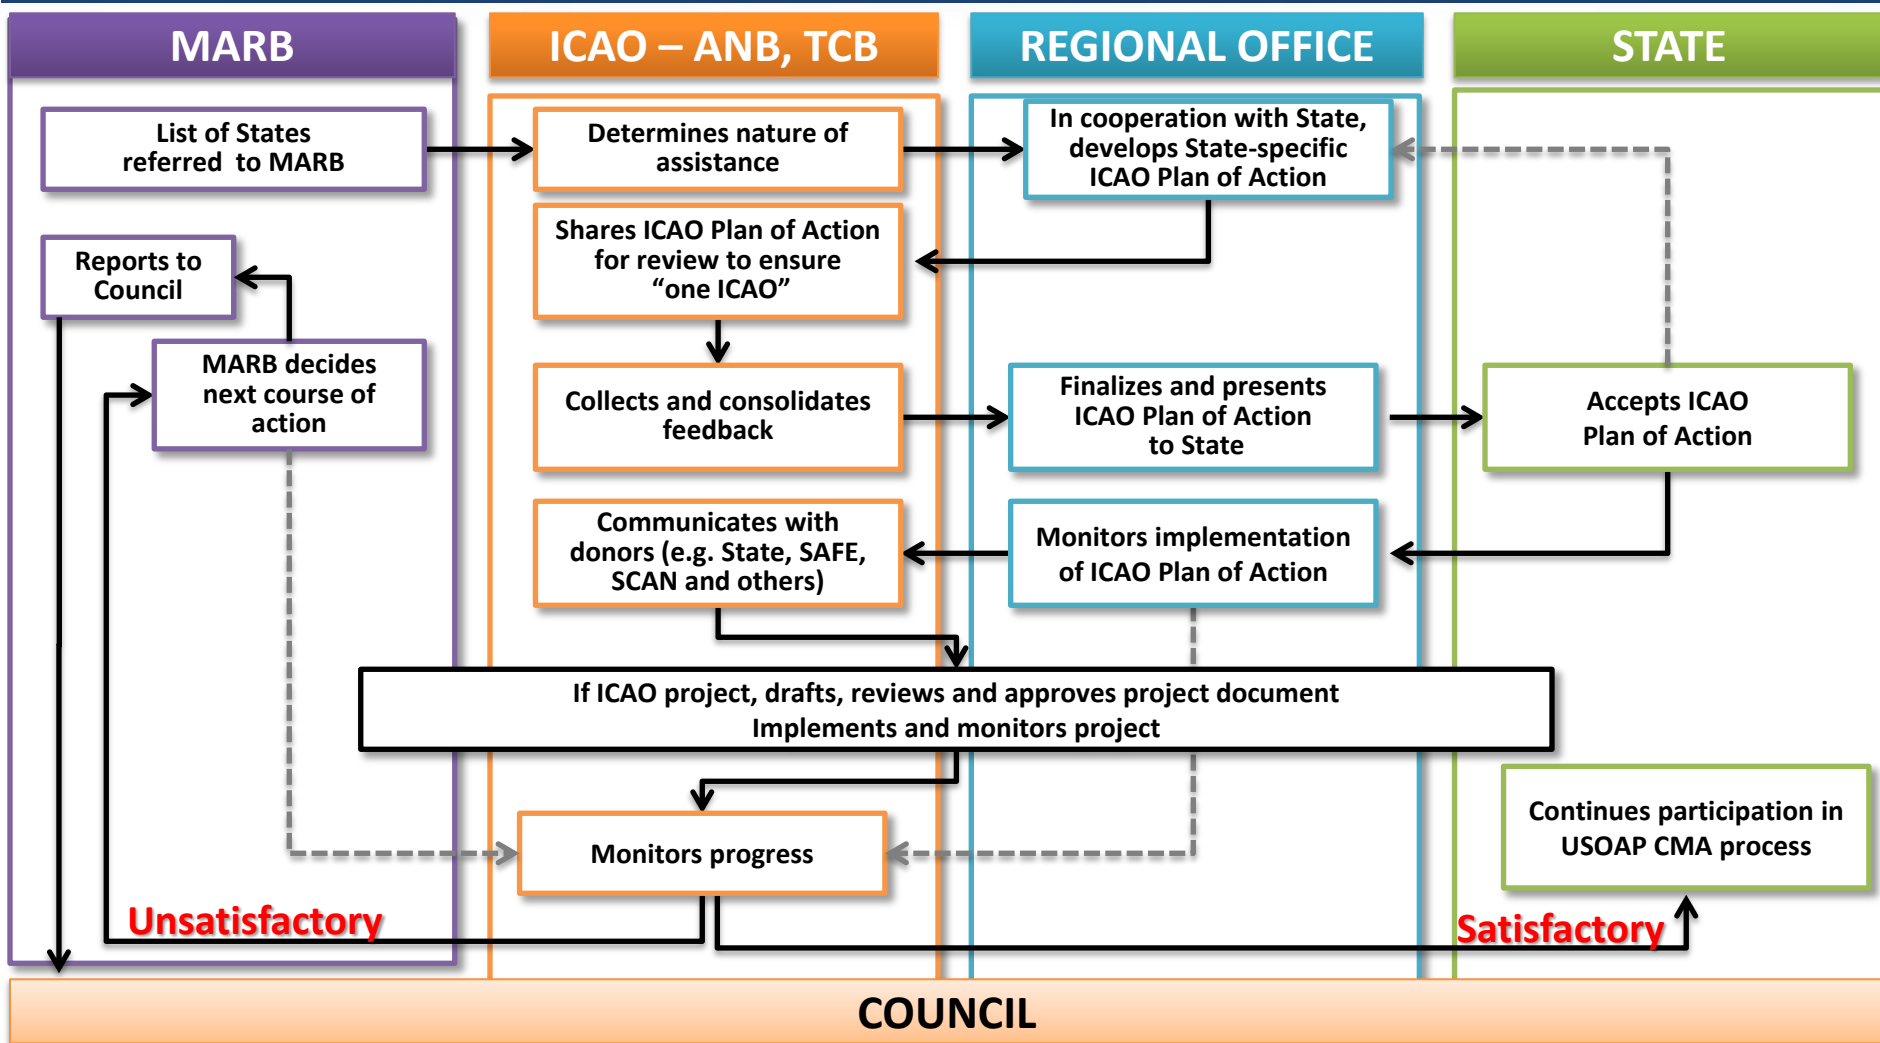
MARB

ICAO – ANB, TCB

REGIONAL OFFICE

STATE

List of States referred to MARB

Determines nature of assistance

In cooperation with State, develops State-specific ICAO Plan of Action

Reports to Council

Shares ICAO Plan of Action for review to ensure “one ICAO”

MARB decides next course of action

Collects and consolidates feedback

Finalizes and presents ICAO Plan of Action to State

Accepts ICAO Plan of Action

Communicates with donors (e.g. State, SAFE, SCAN and others)

Monitors implementation of ICAO Plan of Action

If ICAO project, drafts, reviews and approves project document
Implements and monitors project

Continues participation in USOAP CMA process

Monitors progress

Unsatisfactory

Satisfactory

COUNCIL